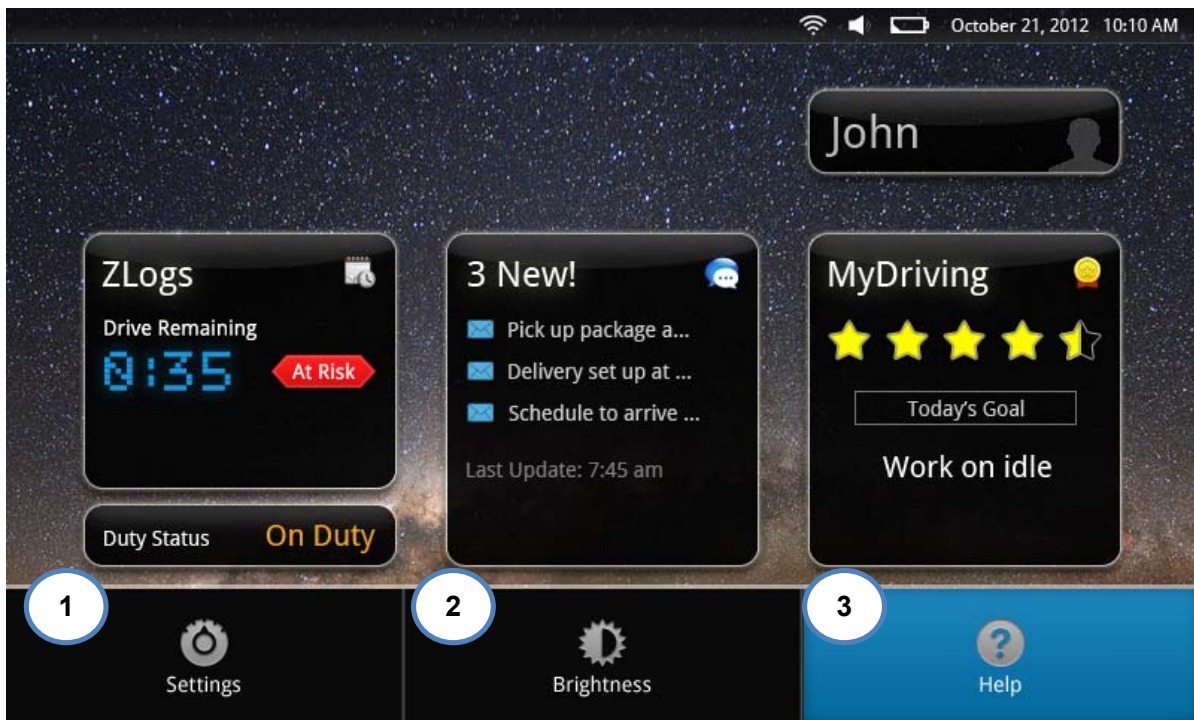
October 21, 2012 10:10 AM

John

ZLogs

Drive Remaining

0:35

At Risk

Duty Status On Duty

3 New!

Pick up package a...

Delivery set up at ...

Schedule to arrive ...

Last Update: 7:45 am

MyDriving

Today's Goal

Work on idle

1

Settings

2

Brightness

3

Help